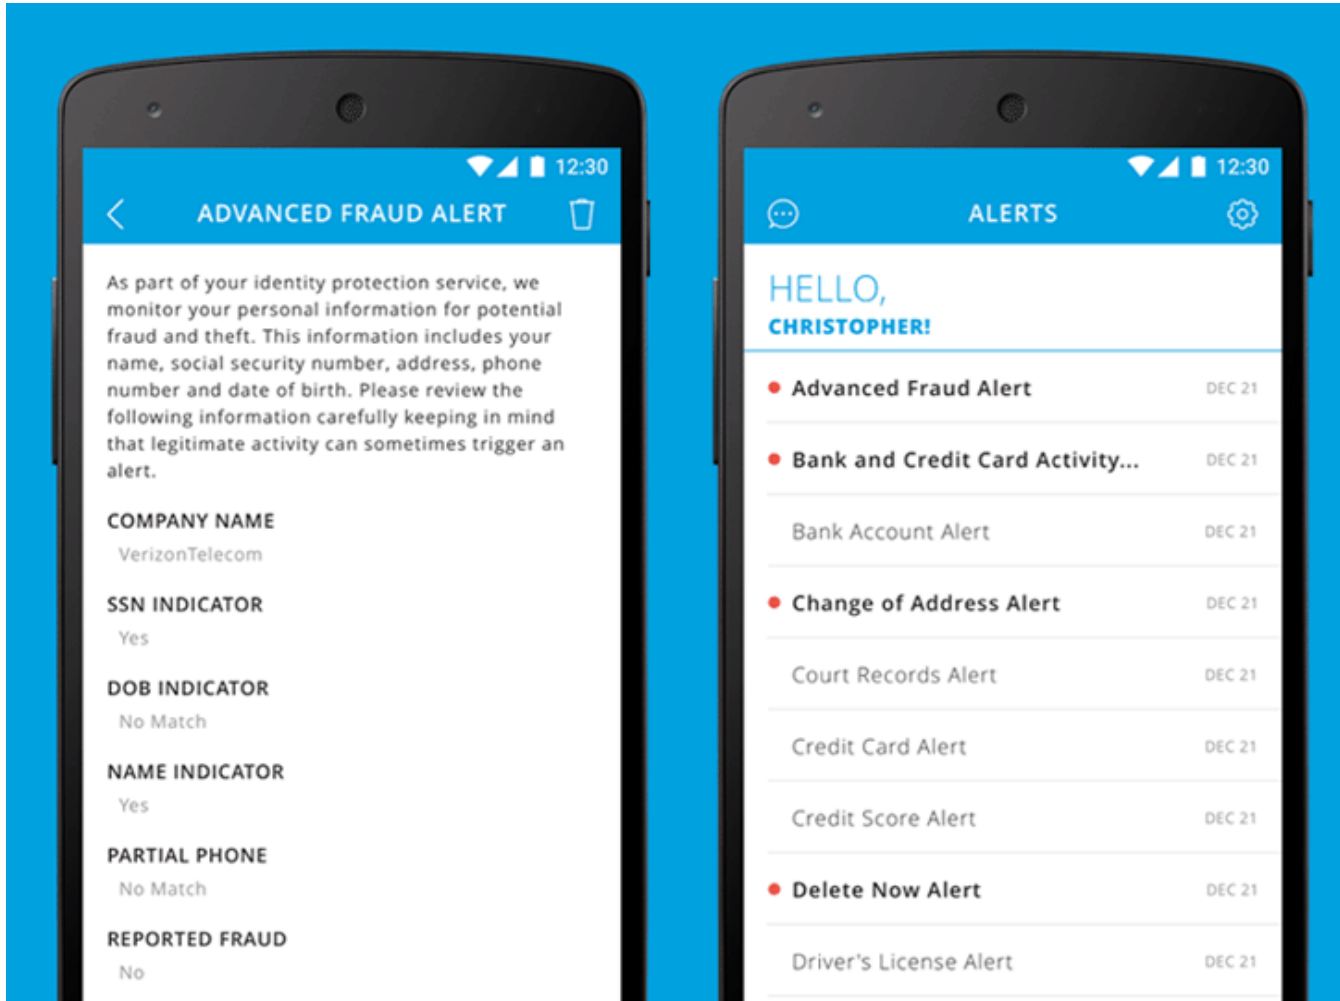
12:30

ADVANCED FRAUD ALERT

As part of your identity protection service, we monitor your personal information for potential fraud and theft. This information includes your name, social security number, address, phone number and date of birth. Please review the following information carefully keeping in mind that legitimate activity can sometimes trigger an alert.

COMPANY NAME
VerizonTelecom

SSN INDICATOR
Yes

DOB INDICATOR
No Match

NAME INDICATOR
Yes

PARTIAL PHONE
No Match

REPORTED FRAUD
No

12:30

ALERTS

HELLO,
CHRISTOPHER!

| Alert | Date |
|---|---|
| Advanced Fraud Alert | DEC 21 |
| Bank and Credit Card Activity... | DEC 21 |
| Bank Account Alert | DEC 21 |
| Change of Address Alert | DEC 21 |
| Court Records Alert | DEC 21 |
| Credit Card Alert | DEC 21 |
| Credit Score Alert | DEC 21 |
| Delete Now Alert | DEC 21 |
| Driver's License Alert | DEC 21 |